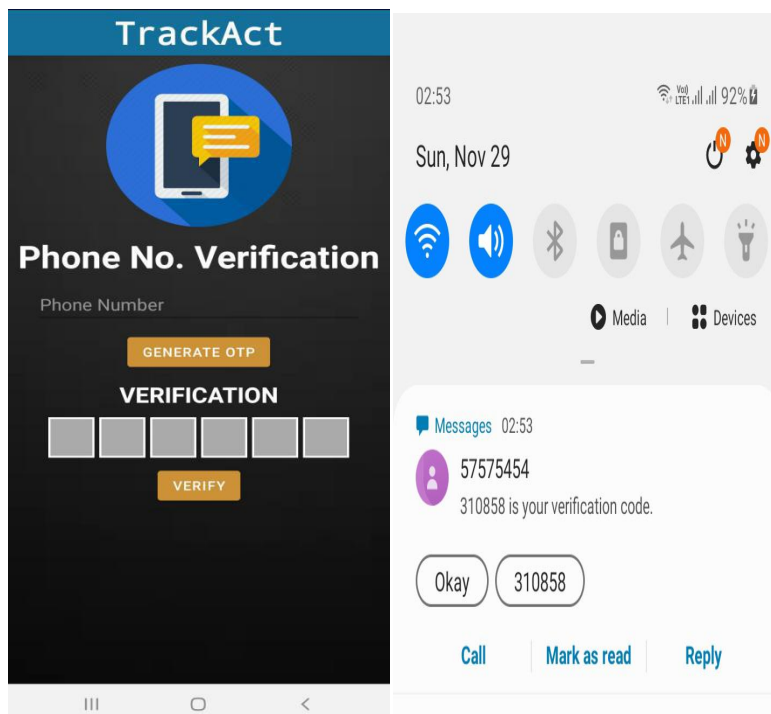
TrackAct

Phone No. Verification

Phone Number

GENERATE OTP

VERIFICATION

VERIFY

02:53

Vo) LTE1 92%

Sun, Nov 29

N N

Media

Devices

Messages 02:53

57575454

310858 is your verification code.

Okay

310858

Call

Mark as read

Reply